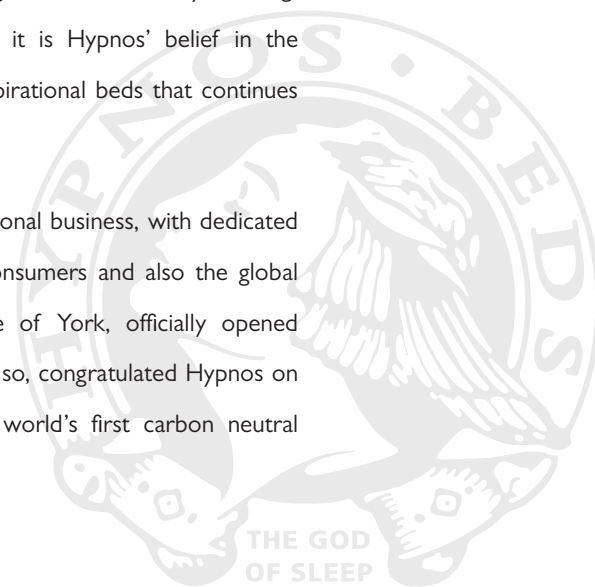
it is Hypnos' belief in the
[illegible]pirational beds that continues

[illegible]onal business, with dedicated
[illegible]onsumers and also the global
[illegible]e of York, officially opened
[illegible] so, congratulated Hypnos on
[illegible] world's first carbon neutral

HYPNOS BEDS
THE GOD
OF SLEEP